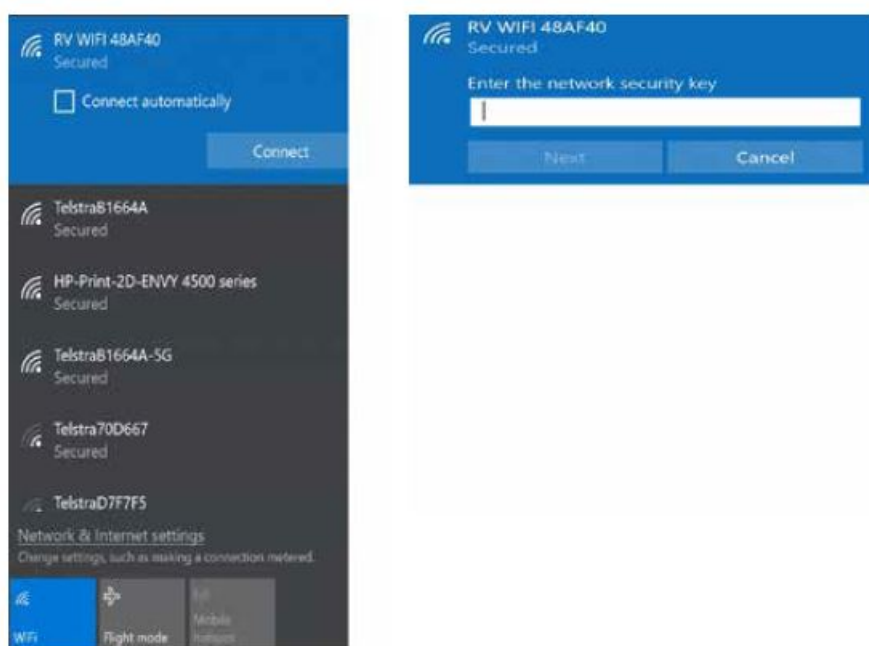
RV WIFI 48AF40
Secured

Connect automatically

Connect

TelstraB1664A
Secured

HP-Print-2D-ENVY 4500 series
Secured

TelstraB1664A-5G
Secured

Telstra70D667
Secured

TelstraD7F7F5

Network & Internet settings
Change settings, such as making a connection metered.

WiFi

Flight mode

Mobile hotspot

RV WIFI 48AF40
Secured

Enter the network security key

Next

Cancel